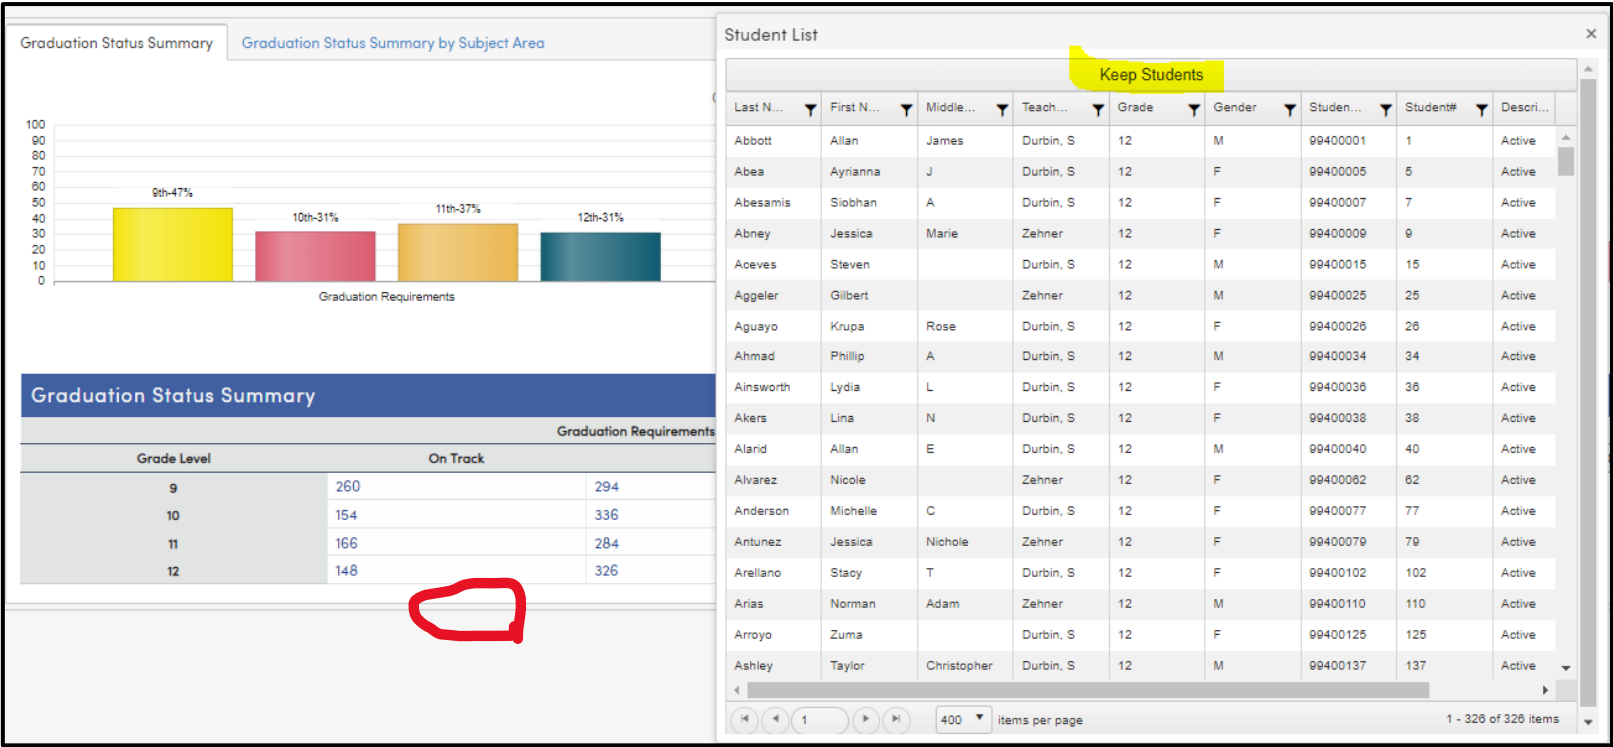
Graduation Status Summary | Graduation Status Summary by Subject Area

100
90
80
70
60
50
40
30
20
10
0

9th-47%
10th-31%
11th-37%
12th-31%

Graduation Requirements

Graduation Status Summary

Graduation Requirements

| Grade Level | On Track | |
|---|---|---|
| 9 | 260 | 294 |
| 10 | 154 | 336 |
| 11 | 166 | 284 |
| 12 | 148 | 326 |

Student List ×

Keep Students

| Last N... | First N... | Middle... | Teach... | Grade | Gender | Studen... | Student# | Descri... |
|---|---|---|---|---|---|---|---|---|
| Abbott | Allan | James | Durbin, S | 12 | M | 99400001 | 1 | Active |
| Abea | Ayrianna | J | Durbin, S | 12 | F | 99400005 | 5 | Active |
| Abesamis | Siobhan | A | Durbin, S | 12 | F | 99400007 | 7 | Active |
| Abney | Jessica | Marie | Zehner | 12 | F | 99400009 | 9 | Active |
| Aceves | Steven | | Durbin, S | 12 | M | 99400015 | 15 | Active |
| Aggeler | Gilbert | | Zehner | 12 | M | 99400025 | 25 | Active |
| Aguayo | Krupa | Rose | Durbin, S | 12 | F | 99400026 | 26 | Active |
| Ahmad | Phillip | A | Durbin, S | 12 | M | 99400034 | 34 | Active |
| Ainsworth | Lydia | L | Durbin, S | 12 | F | 99400036 | 36 | Active |
| Akers | Lina | N | Durbin, S | 12 | F | 99400038 | 38 | Active |
| Alarid | Allan | E | Durbin, S | 12 | M | 99400040 | 40 | Active |
| Alvarez | Nicole | | Zehner | 12 | F | 99400062 | 62 | Active |
| Anderson | Michelle | C | Durbin, S | 12 | F | 99400077 | 77 | Active |
| Antunez | Jessica | Nichole | Zehner | 12 | F | 99400079 | 79 | Active |
| Arellano | Stacy | T | Durbin, S | 12 | F | 99400102 | 102 | Active |
| Arias | Norman | Adam | Zehner | 12 | M | 99400110 | 110 | Active |
| Arroyo | Zuma | | Durbin, S | 12 | F | 99400125 | 125 | Active |
| Ashley | Taylor | Christopher | Durbin, S | 12 | M | 99400137 | 137 | Active |

1 | 400 items per page | 1 - 326 of 326 items